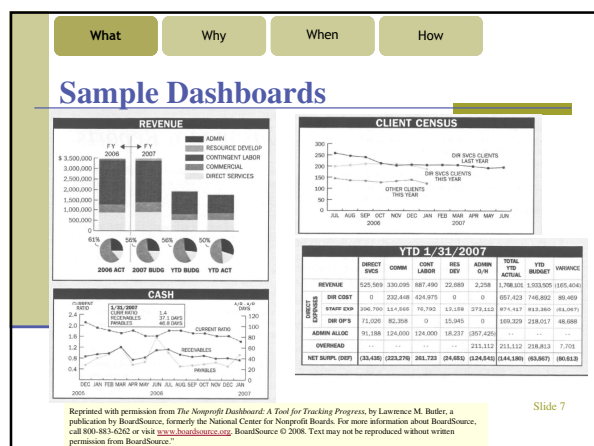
What Why When How

Sample Dashboards

REVENUE

FY 2006 FY 2007

ADMIN
RESOURCE DEVELOP
CONTINGENT LABOR
COMMERCIAL
DIRECT SERVICES

$ 3,500,000
3,000,000
2,500,000
2,000,000
1,500,000
1,000,000
500,000
0

61% 56% 56% 50%

2006 ACT 2007 BUDG YTD BUDG YTD ACT

CLIENT CENSUS

300
250
200
150
100
50
0

DIR SVCS CLIENTS LAST YEAR
DIR SVCS CLIENTS THIS YEAR
OTHER CLIENTS THIS YEAR

JUL AUG SEP OCT NOV DEC JAN FEB MAR APR MAY JUN
2006 2007

YTD 1/31/2007

| | DIRECT SVCS | COMM | CONT LABOR | RES DEV | ADMIN O/H | TOTAL YTD ACTUAL | YTD BUDGET | VARIANCE |
|---|---|---|---|---|---|---|---|---|
| REVENUE | 525,569 | 330,095 | 887,490 | 22,889 | 2,258 | 1,768,101 | 1,933,505 | (165,404) |
| DIR COST | 0 | 232,448 | 424,975 | 0 | 0 | 657,423 | 746,892 | 89,469 |
| STAFF EXP | 396,790 | 114,566 | 76,792 | 13,159 | 273,112 | 874,417 | 813,350 | (61,067) |
| DIR OP'S | 71,026 | 82,358 | 0 | 15,945 | 0 | 169,329 | 218,017 | 48,688 |
| ADMIN ALLOC | 91,188 | 124,000 | 124,000 | 18,237 | (357,425) | -- | -- | -- |
| OVERHEAD | -- | -- | -- | -- | 211,112 | 211,112 | 218,813 | 7,701 |
| NET SURPL (DEF) | (33,436) | (223,278) | 261,723 | (24,651) | (124,541) | (144,180) | (63,567) | (80,613) |

DIRECT EXPENSES

CASH

CURRENT RATIO
1/31/2007
CURR RATIO 1.4
RECEIVABLES 37.1 DAYS
PAYABLES 46.9 DAYS

A/R - A/P DAYS

2.4
2.2
2.0
1.8
1.6
1.4
1.2
1.0
0.8
0.6
0.4

120
100
80
60
40
20

CURRENT RATIO
RECEIVABLES
PAYABLES

DEC JAN FEB MAR APR MAY JUN JUL AUG SEP OCT NOV DEC JAN
2005 2006 2007

Reprinted with permission from The Nonprofit Dashboard: A Tool for Tracking Progress, by Lawrence M. Butler, a publication by BoardSource, formerly the National Center for Nonprofit Boards. For more information about BoardSource, call 800-883-6262 or visit www.boardsource.org. BoardSource © 2008. Text may not be reproduced without written permission from BoardSource."

Slide 7